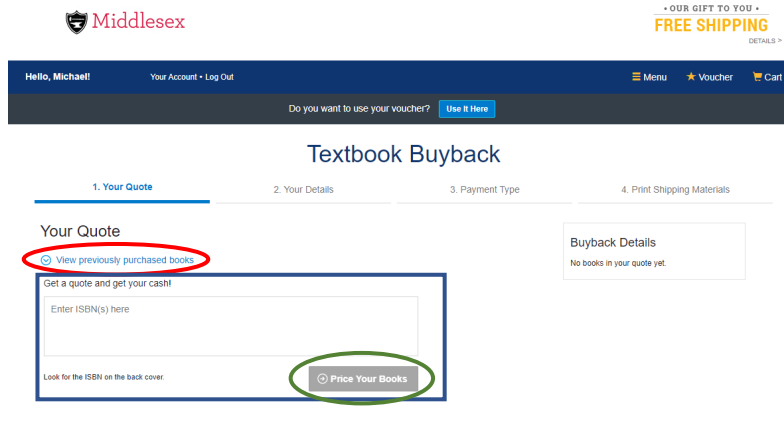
Middlesex

• OUR GIFT TO YOU •
FREE SHIPPING
DETAILS >

Hello, Michael!
Your Account • Log Out
Menu
Voucher
Cart

Do you want to use your voucher?
Use It Here

Textbook Buyback

1. Your Quote
2. Your Details
3. Payment Type
4. Print Shipping Materials

Your Quote

View previously purchased books

Get a quote and get your cash!

Enter ISBN(s) here

Look for the ISBN on the back cover.

Price Your Books

Buyback Details

No books in your quote yet.